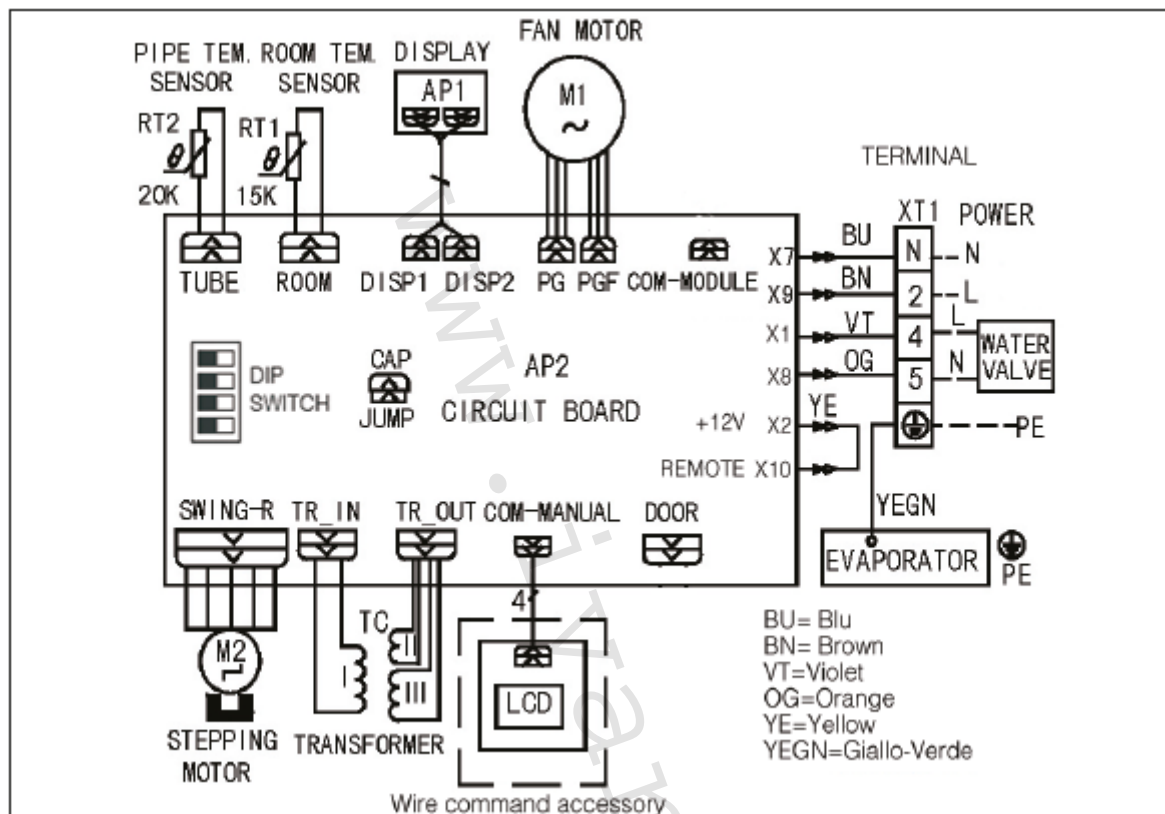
FAN MOTOR

PIPE TEM. SENSOR

ROOM TEM. SENSOR

DISPLAY

AP1

M1

~

RT2

$\theta$

20K

RT1

$\theta$

15K

TERMINAL

XT1

POWER

TUBE

ROOM

DISP1

DISP2

PG

PGF

COM-MODULE

X7

BU

N

N

X9

BN

2

L

X1

VT

4

L

WATER VALVE

X8

OG

5

N

DIP SWITCH

CAP

JUMP

AP2

CIRCUIT BOARD

+12V

X2

YE

PE

REMOTE X10

YEGN

SWING-R

TR_IN

TR_OUT

COM-MANUAL

DOOR

EVAPORATOR

PE

4

TC

II

I

III

M2

LCD

BU= Blu
BN= Brown
VT=Violet
OG=Orange
YE=Yellow
YEGN=Giallo-Verde

STEPPING MOTOR

TRANSFORMER

Wire command accessory

www.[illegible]